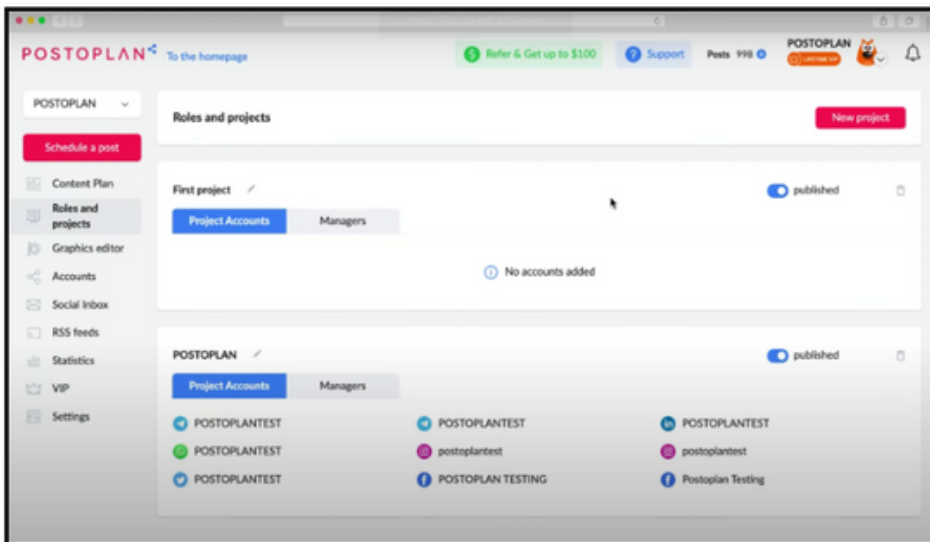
POSTOPLAN To the homepage

Refer & Get up to $100 Support Posts 998

POSTOPLAN LIFETIME VIP

POSTOPLAN

Schedule a post

Content Plan
Roles and projects
Graphics editor
Accounts
Social Inbox
RSS feeds
Statistics
VIP
Settings

Roles and projects

New project

First project

published

Project Accounts Managers

No accounts added

POSTOPLAN

published

Project Accounts Managers

POSTOPLANTEST
POSTOPLANTEST
POSTOPLANTEST
POSTOPLANTEST
postoplantest
postoplantest
POSTOPLANTEST
POSTOPLAN TESTING
Postoplan Testing